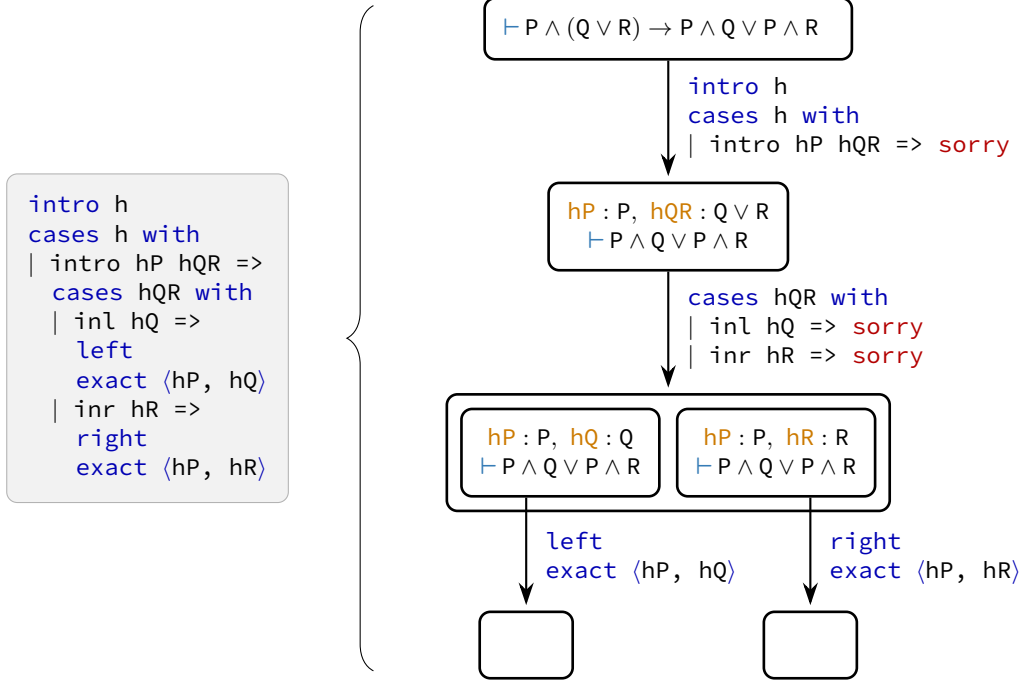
intro h
cases h with
| intro hP hQR =>
  cases hQR with
  | inl hQ =>
    left
    exact ⟨hP, hQ⟩
  | inr hR =>
    right
    exact ⟨hP, hR⟩

$\vdash P \land (Q \lor R) \to P \land Q \lor P \land R$

intro h
cases h with
| intro hP hQR => sorry

hP : P, hQR : $Q \lor R$
$\vdash P \land Q \lor P \land R$

cases hQR with
| inl hQ => sorry
| inr hR => sorry

hP : P, hQ : Q
$\vdash P \land Q \lor P \land R$

hP : P, hR : R
$\vdash P \land Q \lor P \land R$

left
exact ⟨hP, hQ⟩

right
exact ⟨hP, hR⟩